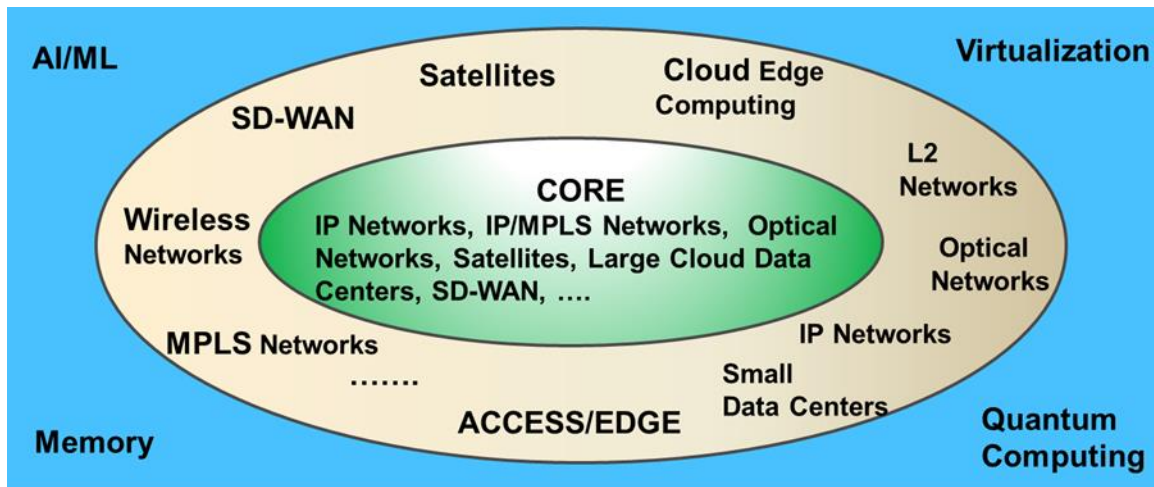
AI/ML

Virtualization

Satellites

Cloud Edge Computing

SD-WAN

L2 Networks

CORE

IP Networks, IP/MPLS Networks, Optical Networks, Satellites, Large Cloud Data Centers, SD-WAN, ….

Wireless Networks

Optical Networks

IP Networks

MPLS Networks

…….

Small Data Centers

ACCESS/EDGE

Memory

Quantum Computing